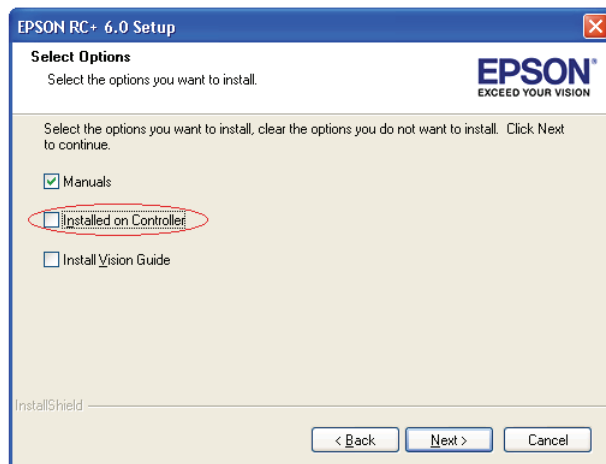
EPSON RC+ 6.0 Setup

Select Options

Select the options you want to install.

EPSON
EXCEED YOUR VISION

Select the options you want to install, clear the options you do not want to install. Click Next to continue.

Manuals

Installed on Controller

Install Vision Guide

InstallShield

< Back

Next >

Cancel